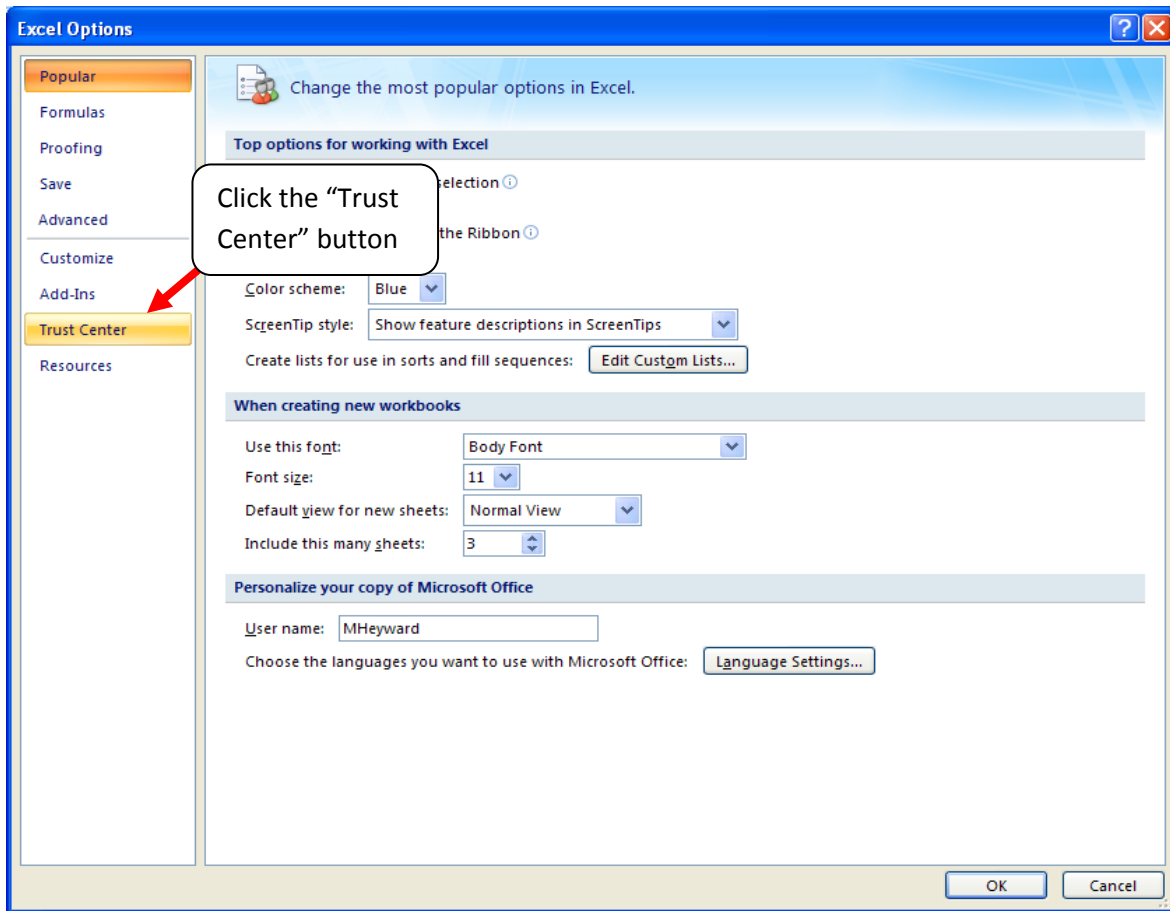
Excel Options

Popular
Formulas
Proofing
Save
Advanced
Customize
Add-Ins
Trust Center
Resources

Change the most popular options in Excel.

Top options for working with Excel

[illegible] selection

Click the "Trust Center" button

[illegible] the Ribbon

Color scheme: Blue
ScreenTip style: Show feature descriptions in ScreenTips
Create lists for use in sorts and fill sequences: Edit Custom Lists...

When creating new workbooks

Use this font: Body Font
Font size: 11
Default view for new sheets: Normal View
Include this many sheets: 3

Personalize your copy of Microsoft Office

User name: MHeyward
Choose the languages you want to use with Microsoft Office: Language Settings...

OK
Cancel